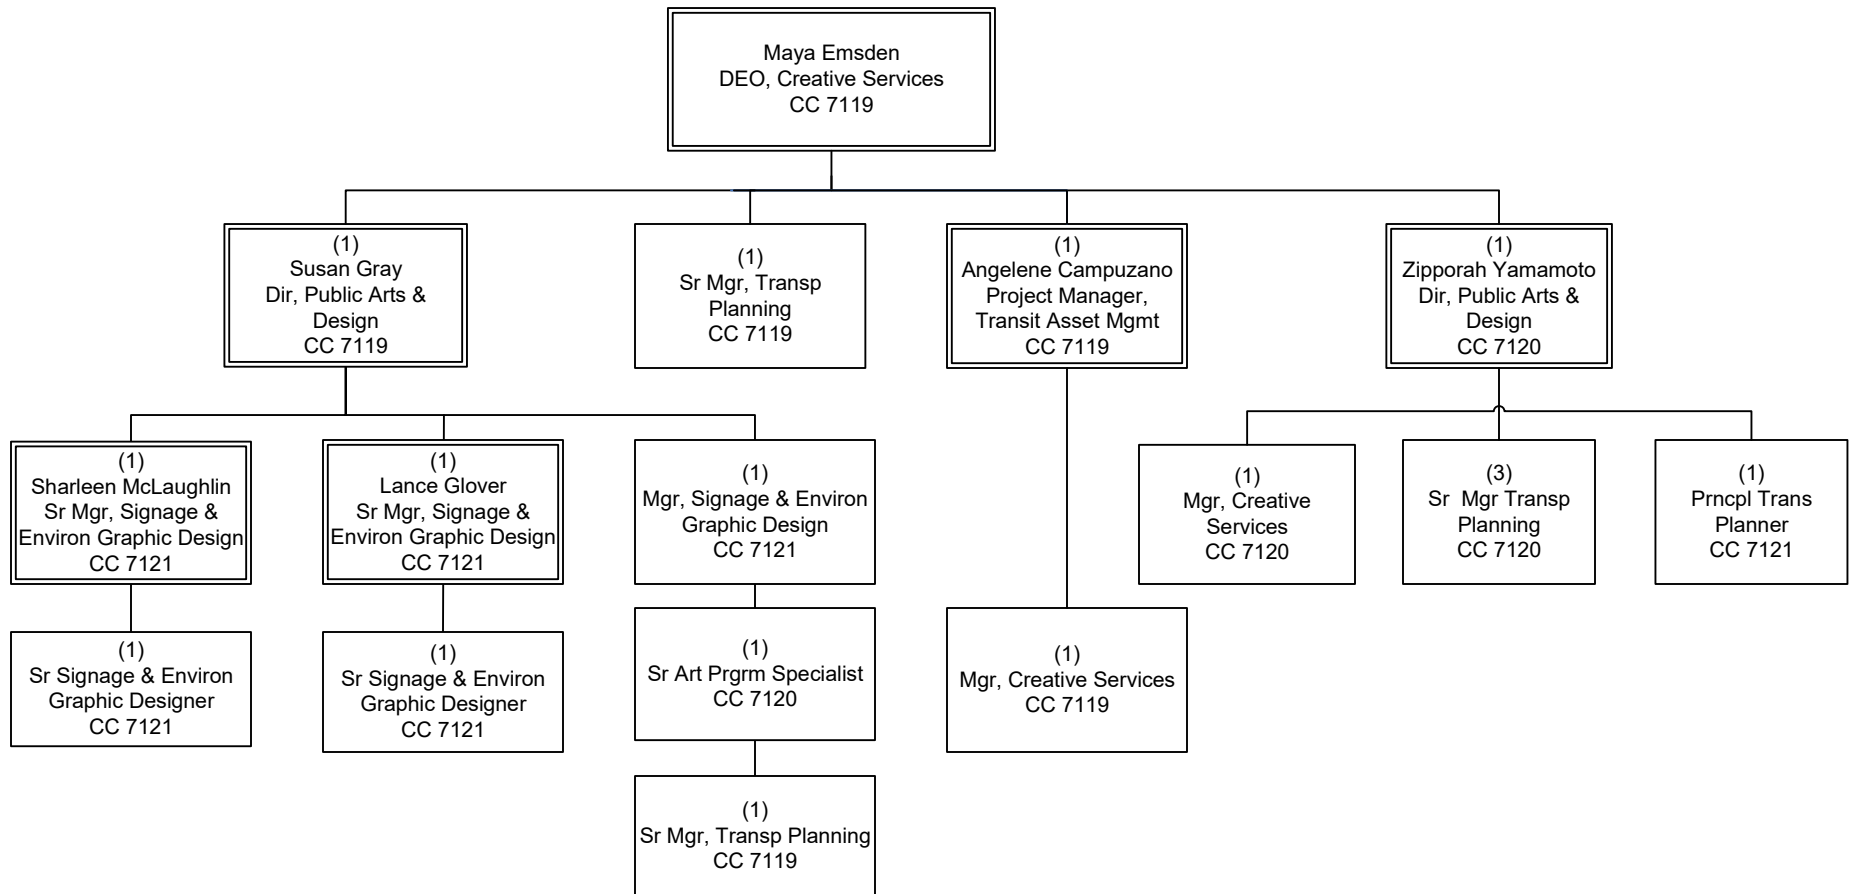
Maya Emsden
DEO, Creative Services
CC 7119

(1)
Susan Gray
Dir, Public Arts & Design
CC 7119

(1)
Sr Mgr, Transp Planning
CC 7119

(1)
Angelene Campuzano
Project Manager, Transit Asset Mgmt
CC 7119

(1)
Zipporah Yamamoto
Dir, Public Arts & Design
CC 7120

(1)
Sharleen McLaughlin
Sr Mgr, Signage & Environ Graphic Design
CC 7121

(1)
Lance Glover
Sr Mgr, Signage & Environ Graphic Design
CC 7121

(1)
Mgr, Signage & Environ Graphic Design
CC 7121

(1)
Mgr, Creative Services
CC 7120

(3)
Sr Mgr Transp Planning
CC 7120

(1)
Prncpl Trans Planner
CC 7121

(1)
Sr Signage & Environ Graphic Designer
CC 7121

(1)
Sr Signage & Environ Graphic Designer
CC 7121

(1)
Sr Art Prgrm Specialist
CC 7120

(1)
Mgr, Creative Services
CC 7119

(1)
Sr Mgr, Transp Planning
CC 7119